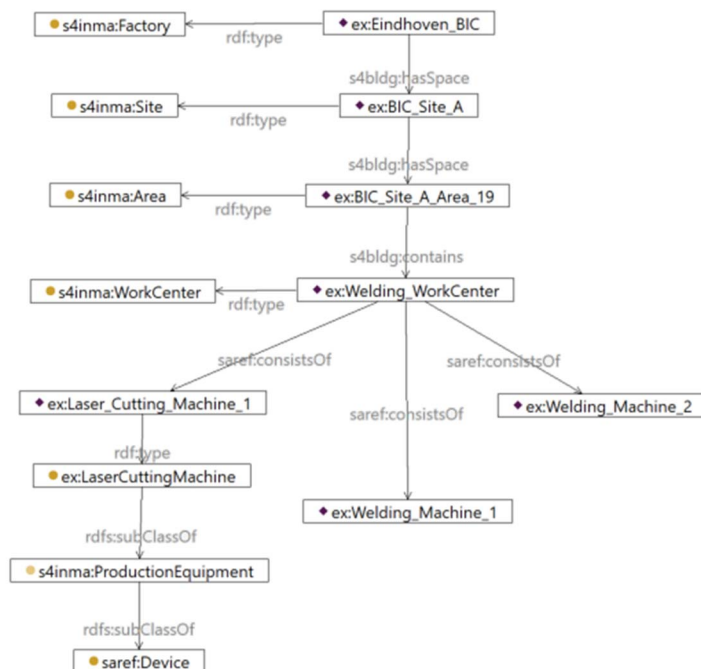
s4inma:Factory
rdf:type
ex:Eindhoven_BIC
s4bldg:hasSpace
s4inma:Site
rdf:type
ex:BIC_Site_A
s4bldg:hasSpace
s4inma:Area
rdf:type
ex:BIC_Site_A_Area_19
s4bldg:contains
s4inma:WorkCenter
rdf:type
ex:Welding_WorkCenter
saref:consistsOf
saref:consistsOf
saref:consistsOf
ex:Laser_Cutting_Machine_1
ex:Welding_Machine_2
rdf:type
ex:LaserCuttingMachine
ex:Welding_Machine_1
rdfs:subClassOf
s4inma:ProductionEquipment
rdfs:subClassOf
saref:Device